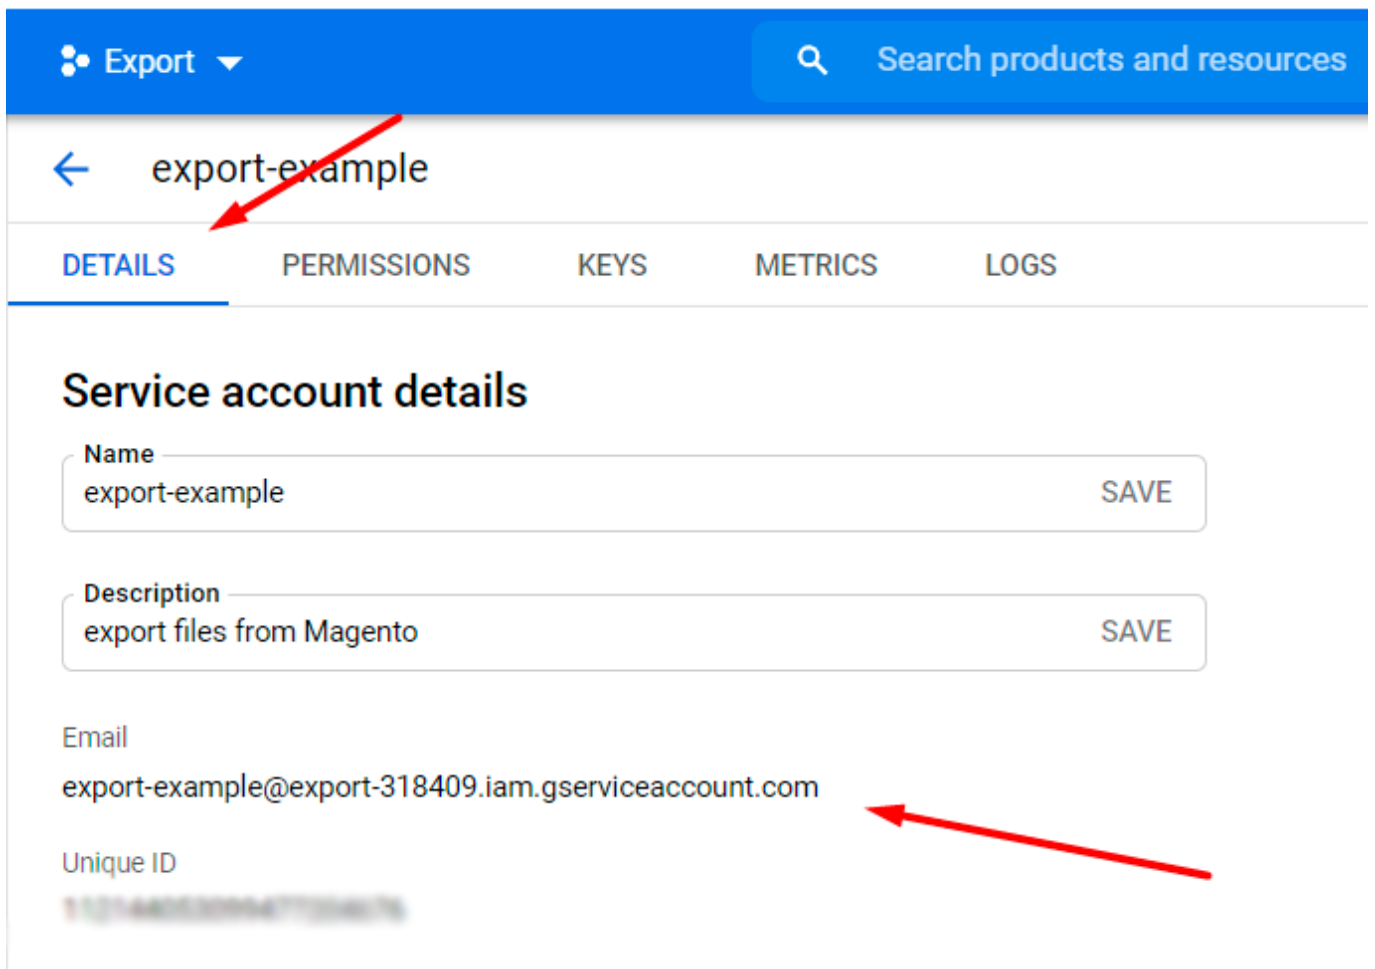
Export

Search products and resources

export-example

DETAILS PERMISSIONS KEYS METRICS LOGS

Service account details

Name
export-example
SAVE

Description
export files from Magento
SAVE

Email
export-example@export-318409.iam.gserviceaccount.com

Unique ID
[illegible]